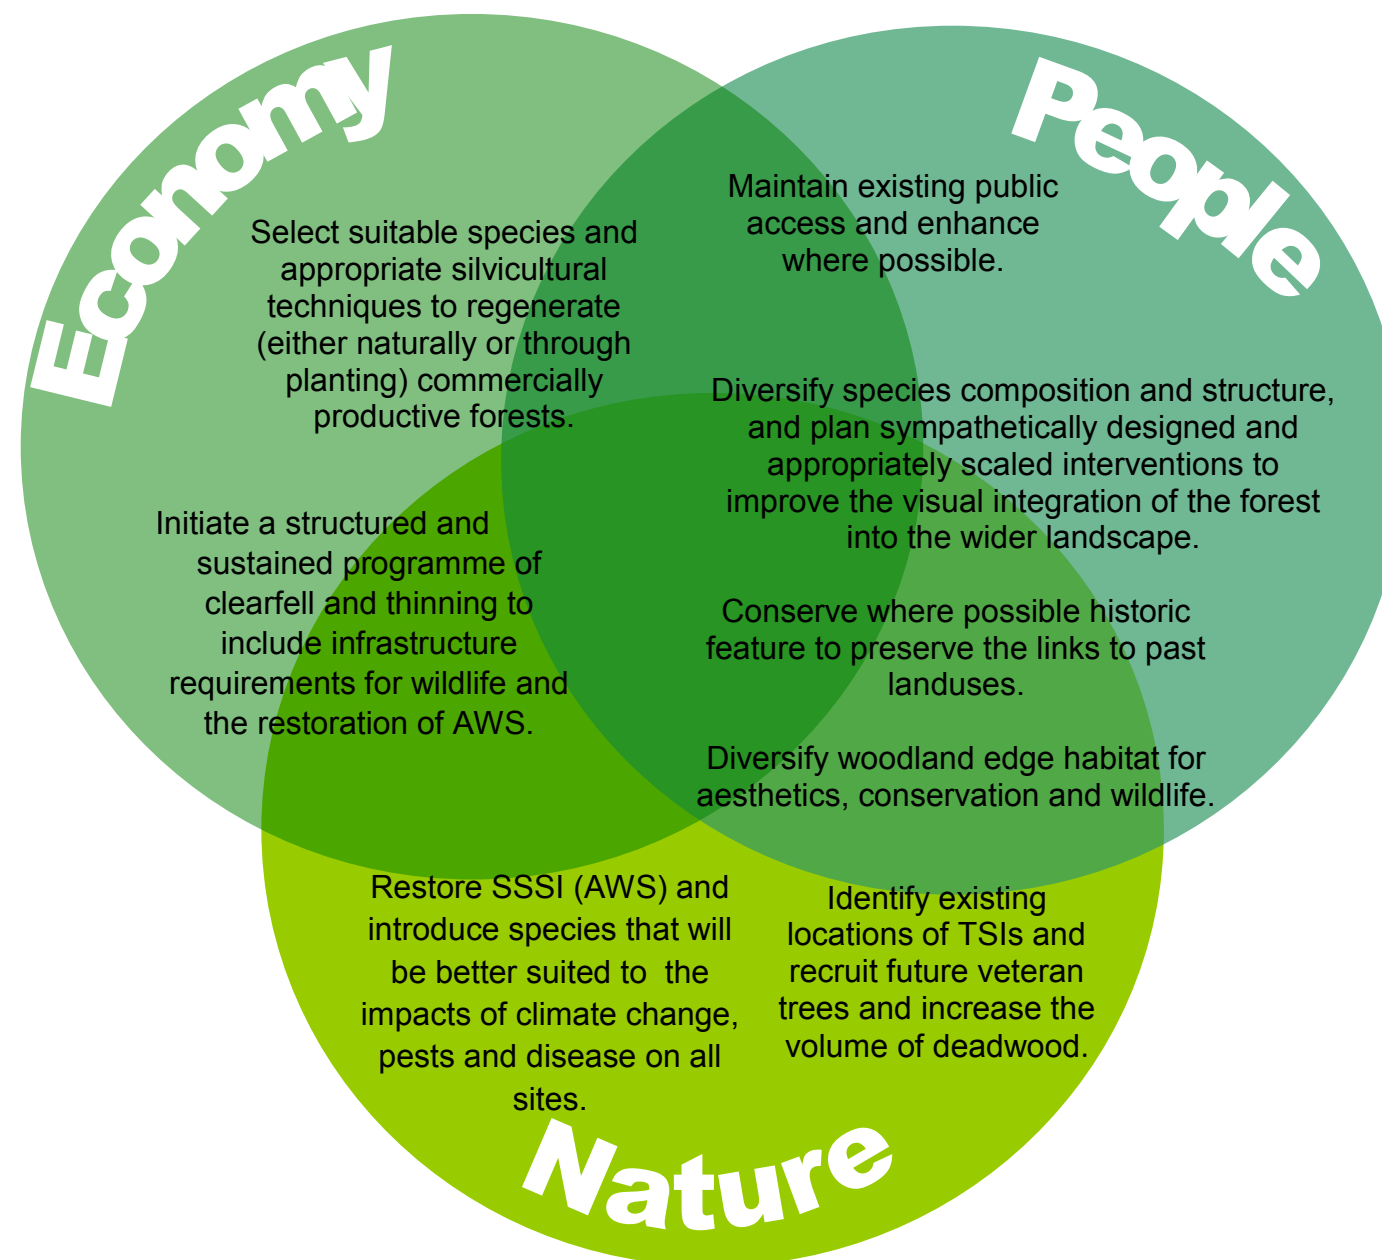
Economy

People

Select suitable species and appropriate silvicultural techniques to regenerate (either naturally or through planting) commercially productive forests.

Maintain existing public access and enhance where possible.

Diversify species composition and structure, and plan sympathetically designed and appropriately scaled interventions to improve the visual integration of the forest into the wider landscape.

Initiate a structured and sustained programme of clearfell and thinning to include infrastructure requirements for wildlife and the restoration of AWS.

Conserve where possible historic feature to preserve the links to past landuses.

Diversify woodland edge habitat for aesthetics, conservation and wildlife.

Restore SSSI (AWS) and introduce species that will be better suited to the impacts of climate change, pests and disease on all sites.

Identify existing locations of TSIs and recruit future veteran trees and increase the volume of deadwood.

Nature